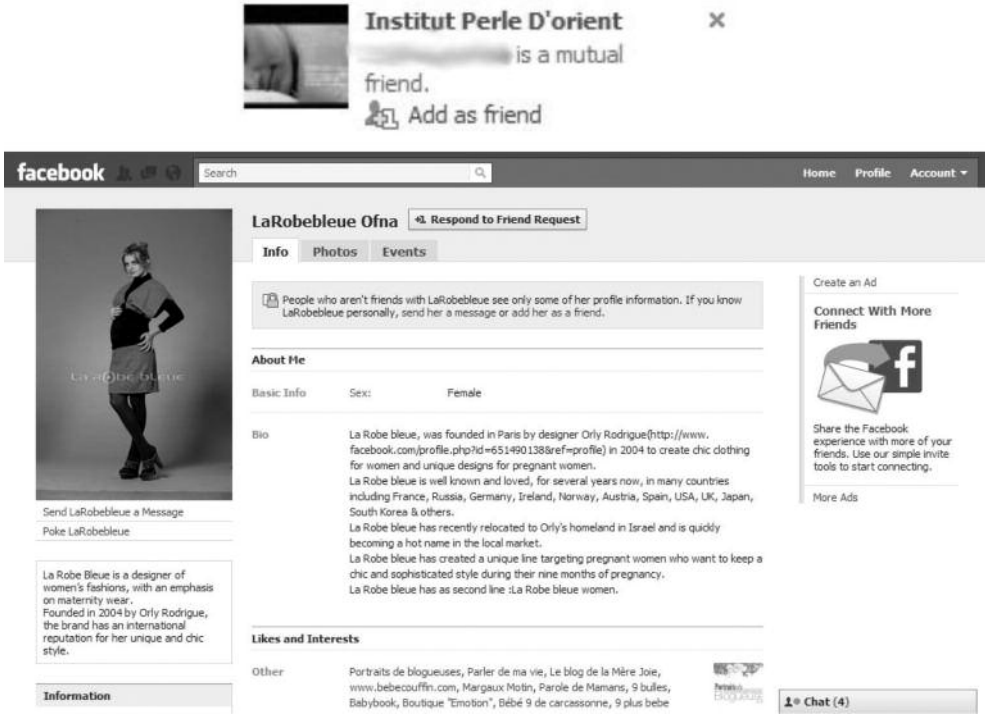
Institut Perle D'orient ×
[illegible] is a mutual friend.
Add as friend

facebook Search Home Profile Account ▾

LaRobebleue Ofna Respond to Friend Request

Info Photos Events

People who aren't friends with LaRobebleue see only some of her profile information. If you know LaRobebleue personally, send her a message or add her as a friend.

About Me

Basic Info Sex: Female

Bio La Robe bleue, was founded in Paris by designer Orly Rodrigue(http://www.facebook.com/profile.php?id=651490138&ref=profile) in 2004 to create chic clothing for women and unique designs for pregnant women.
La Robe bleue is well known and loved, for several years now, in many countries including France, Russia, Germany, Ireland, Norway, Austria, Spain, USA, UK, Japan, South Korea & others.
La Robe bleue has recently relocated to Orly's homeland in Israel and is quickly becoming a hot name in the local market.
La Robe bleue has created a unique line targeting pregnant women who want to keep a chic and sophisticated style during their nine months of pregnancy.
La Robe bleue has as second line :La Robe bleue women.

Likes and Interests

Other Portraits de blogueuses, Parler de ma vie, Le blog de la Mère Joie, www.bebecouffin.com, Margaux Motin, Parole de Mamans, 9 bulles, Babybook, Boutique "Emotion", Bébé 9 de carcassonne, 9 plus bebe

La Robe bleue

Send LaRobebleue a Message
Poke LaRobebleue

La Robe Bleue is a designer of women's fashions, with an emphasis on maternity wear.
Founded in 2004 by Orly Rodrigue, the brand has an international reputation for her unique and chic style.

Information

Create an Ad

Connect With More Friends

Share the Facebook experience with more of your friends. Use our simple invite tools to start connecting.

More Ads

Chat (4)